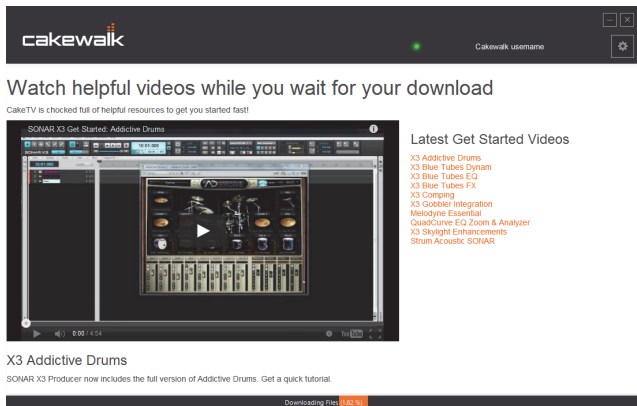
cakewalk

Cakewalk username

Watch helpful videos while you wait for your download

CakeTV is chocked full of helpful resources to get you started fast!

SONAR X3 Get Started: Addictive Drums

0:00 / 4:54

Latest Get Started Videos

X3 Addictive Drums
X3 Blue Tubes Dynam
X3 Blue Tubes EQ
X3 Blue Tubes FX
X3 Comping
X3 Gobbler Integration
Melodyne Essential
QuadCurve EQ Zoom & Analyzer
X3 Skylight Enhancements
Strum Acoustic SONAR

X3 Addictive Drums

SONAR X3 Producer now includes the full version of Addictive Drums. Get a quick tutorial.

Downloading Files (1.82 %)